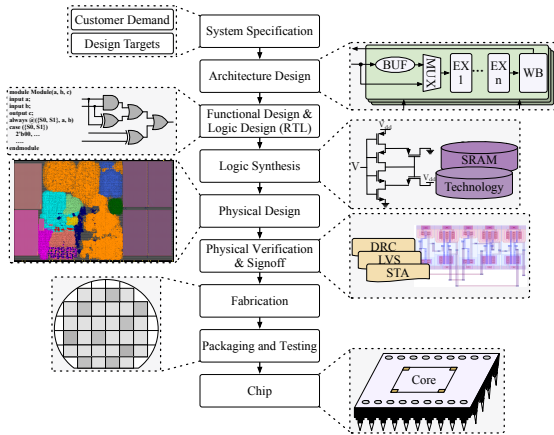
Customer Demand

Design Targets

System Specification

Architecture Design

BUF

MUX

EX 1

...

EX n

WB

module Module(a, b, c)
input a;
input b;
output c;
always @({S0, S1}, a, b)
case ({S0, S1})
2'b00: ...
...
endmodule

Functional Design & Logic Design (RTL)

Logic Synthesis

$V_{dd}$

V

$V_{ss}$

SRAM

Technology

Physical Design

Physical Verification & Signoff

DRC

LVS

STA

Fabrication

Packaging and Testing

Chip

Core